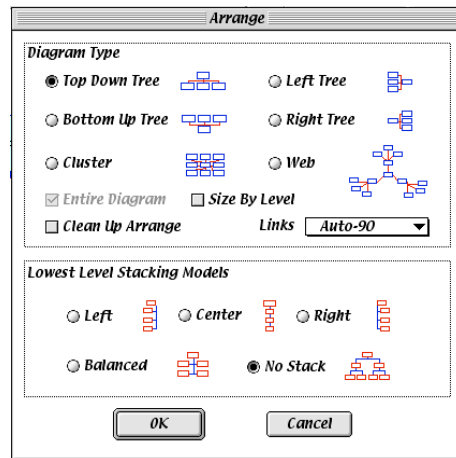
Arrange

Diagram Type

Top Down Tree

Left Tree

Bottom Up Tree

Right Tree

Cluster

Web

Entire Diagram

Size By Level

Clean Up Arrange

Links Auto-90

Lowest Level Stacking Models

Left

Center

Right

Balanced

No Stack

OK

Cancel